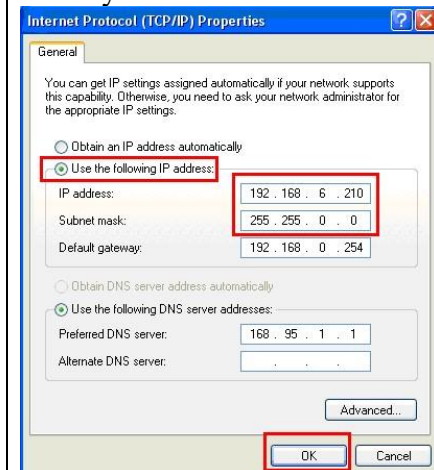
Internet Protocol (TCP/IP) Properties

General

You can get IP settings assigned automatically if your network supports this capability. Otherwise, you need to ask your network administrator for the appropriate IP settings.

Obtain an IP address automatically

Use the following IP address:

IP address: 192 . 168 . 6 . 210

Subnet mask: 255 . 255 . 0 . 0

Default gateway: 192 . 168 . 0 . 254

Obtain DNS server address automatically

Use the following DNS server addresses:

Preferred DNS server: 168 . 95 . 1 . 1

Alternate DNS server: . . .

Advanced...

OK Cancel